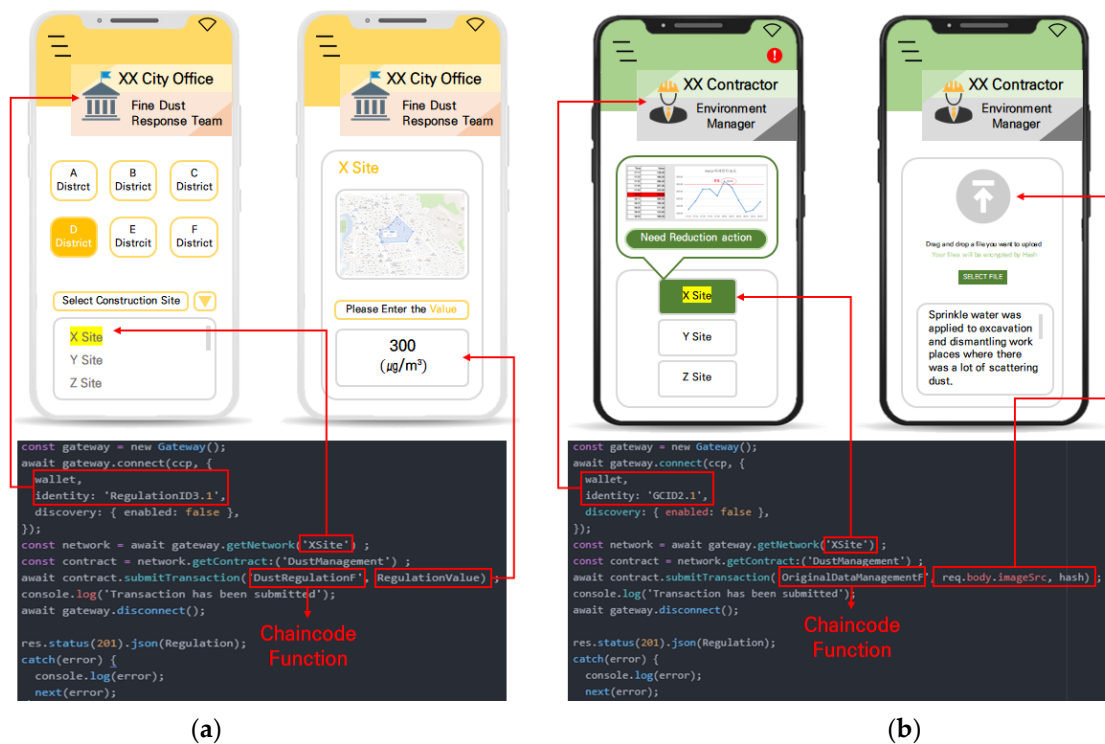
XX City Office
Fine Dust Response Team

A Distrct
B District
C District
D District
E Distrcit
F District

Select Construction Site

X Site
Y Site
Z Site

XX City Office
Fine Dust Response Team

X Site

Please Enter the Value

300
($\mu g/m^3$)

const gateway = new Gateway();
await gateway.connect(ccp, {
wallet,
identity: 'RegulationID3.1',
discovery: { enabled: false },
});
const network = await gateway.getNetwork('XSite') ;
const contract = network.getContract:('DustManagement') ;
await contract.submitTransaction( DustRegulationF', RegulationValue);
console.log('Transaction has been submitted');
await gateway.disconnect();

res.status(201).json(Regulation);
catch(error) {
console.log(error);
next(error);

Chaincode Function

(a)

XX Contractor
Environment Manager

Need Reduction action

X Site
Y Site
Z Site

XX Contractor
Environment Manager

Drag and drop a files you want to upload
Your files will be encrypted by Hash
SELECT FILE

Sprinkle water was applied to excavation and dismantling work places where there was a lot of scattering dust.

const gateway = new Gateway();
await gateway.connect(ccp, {
wallet,
identity: 'GCID2.1',
discovery: { enabled: false },
});
const network = await gateway.getNetwork('XSite');
const contract = network.getContract:('DustManagement') ;
await contract.submitTransaction( OriginalDataManagementF', req.body.imageSrc, hash);
console.log('Transaction has been submitted');
await gateway.disconnect();

res.status(201).json(Regulation);
catch(error) {
console.log(error);
next(error);

Chaincode Function

(b)